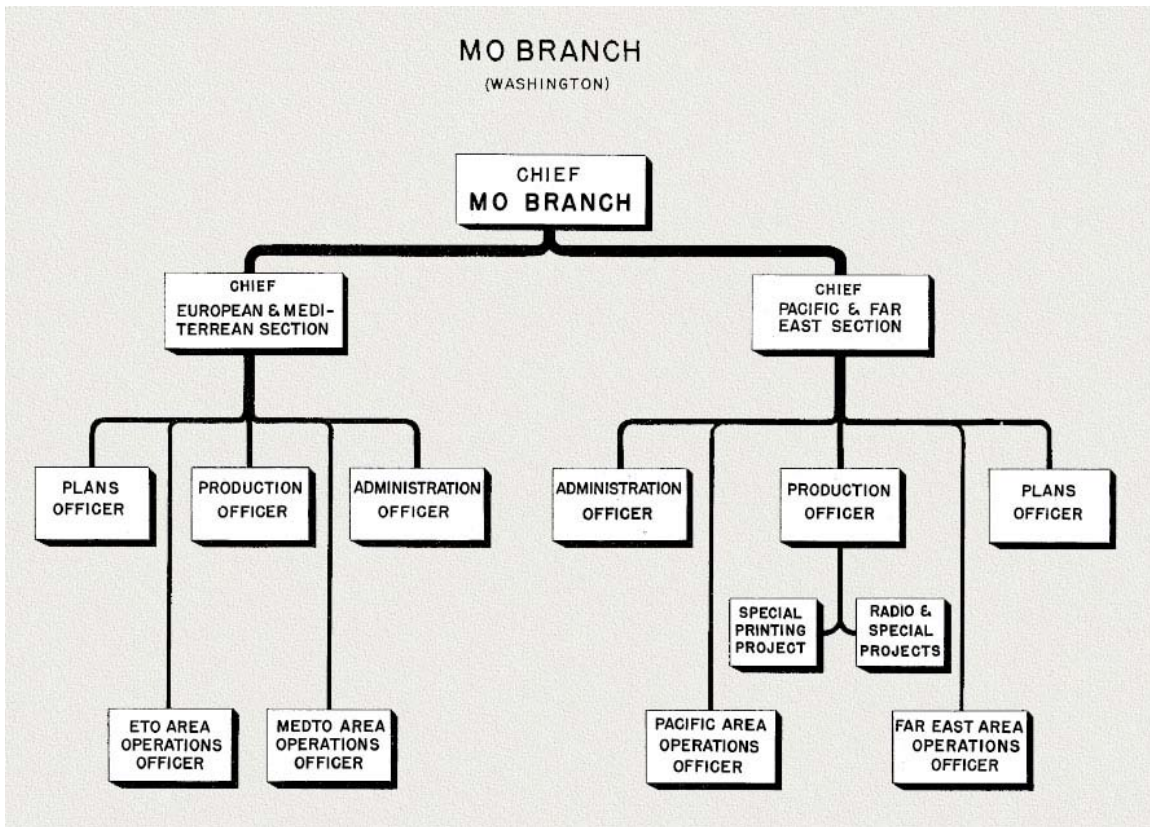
MO BRANCH
(WASHINGTON)

CHIEF
MO BRANCH

CHIEF
EUROPEAN & MEDITERREAN SECTION

CHIEF
PACIFIC & FAR EAST SECTION

PLANS OFFICER

PRODUCTION OFFICER

ADMINISTRATION OFFICER

ETO AREA OPERATIONS OFFICER

MEDTO AREA OPERATIONS OFFICER

ADMINISTRATION OFFICER

PRODUCTION OFFICER

PLANS OFFICER

SPECIAL PRINTING PROJECT

RADIO & SPECIAL PROJECTS

PACIFIC AREA OPERATIONS OFFICER

FAR EAST AREA OPERATIONS OFFICER